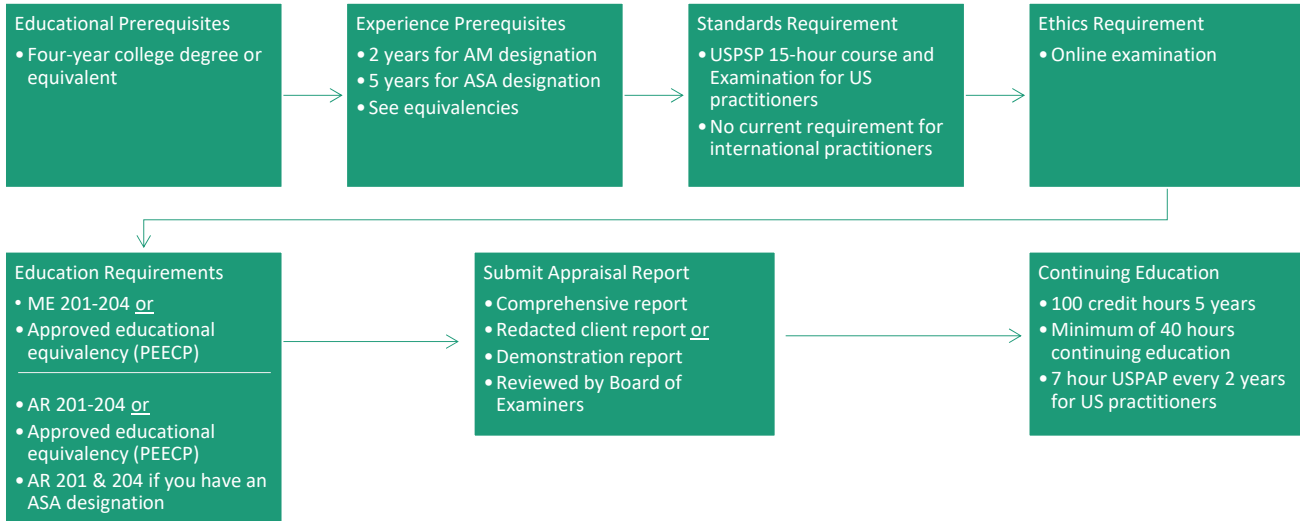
Educational Prerequisites
• Four-year college degree or equivalent

Experience Prerequisites
• 2 years for AM designation
• 5 years for ASA designation
• See equivalencies

Standards Requirement
• USPSP 15-hour course and Examination for US practitioners
• No current requirement for international practitioners

Ethics Requirement
• Online examination

Education Requirements
• ME 201-204 or
• Approved educational equivalency (PEECP)

• AR 201-204 or
• Approved educational equivalency (PEECP)
• AR 201 & 204 if you have an ASA designation

Submit Appraisal Report
• Comprehensive report
• Redacted client report or
• Demonstration report
• Reviewed by Board of Examiners

Continuing Education
• 100 credit hours 5 years
• Minimum of 40 hours continuing education
• 7 hour USPAP every 2 years for US practitioners